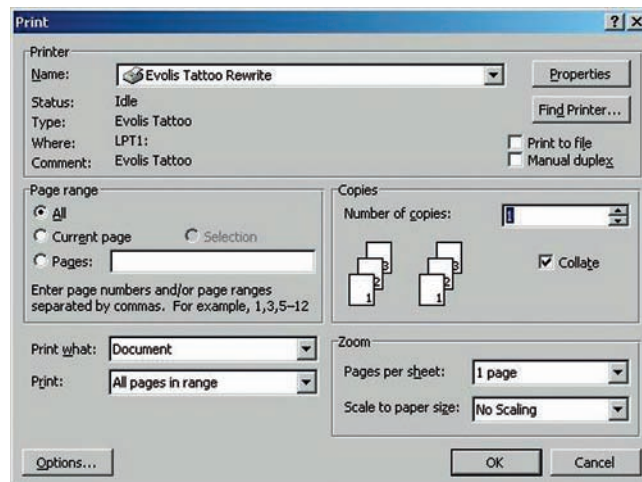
Print

?| X

Printer

Name: Evolis Tattoo Rewrite

Properties

Status: Idle

Type: Evolis Tattoo

Where: LPT1:

Comment: Evolis Tattoo

Find Printer...

Print to file

Manual duplex

Page range

All

Current page

Selection

Pages:

Enter page numbers and/or page ranges separated by commas. For example, 1,3,5–12

Copies

Number of copies: 1

1 2 3

1 2 3

Collate

Print what: Document

Print: All pages in range

Zoom

Pages per sheet: 1 page

Scale to paper size: No Scaling

Options...

OK

Cancel